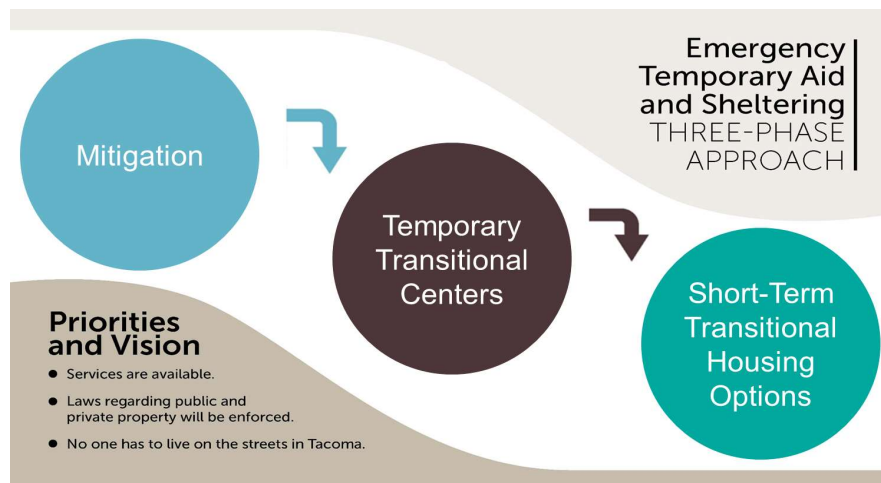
Emergency Temporary Aid and Sheltering
THREE-PHASE APPROACH

Mitigation

Temporary Transitional Centers

Short-Term Transitional Housing Options

Priorities and Vision

- Services are available.
- Laws regarding public and private property will be enforced.
- No one has to live on the streets in Tacoma.